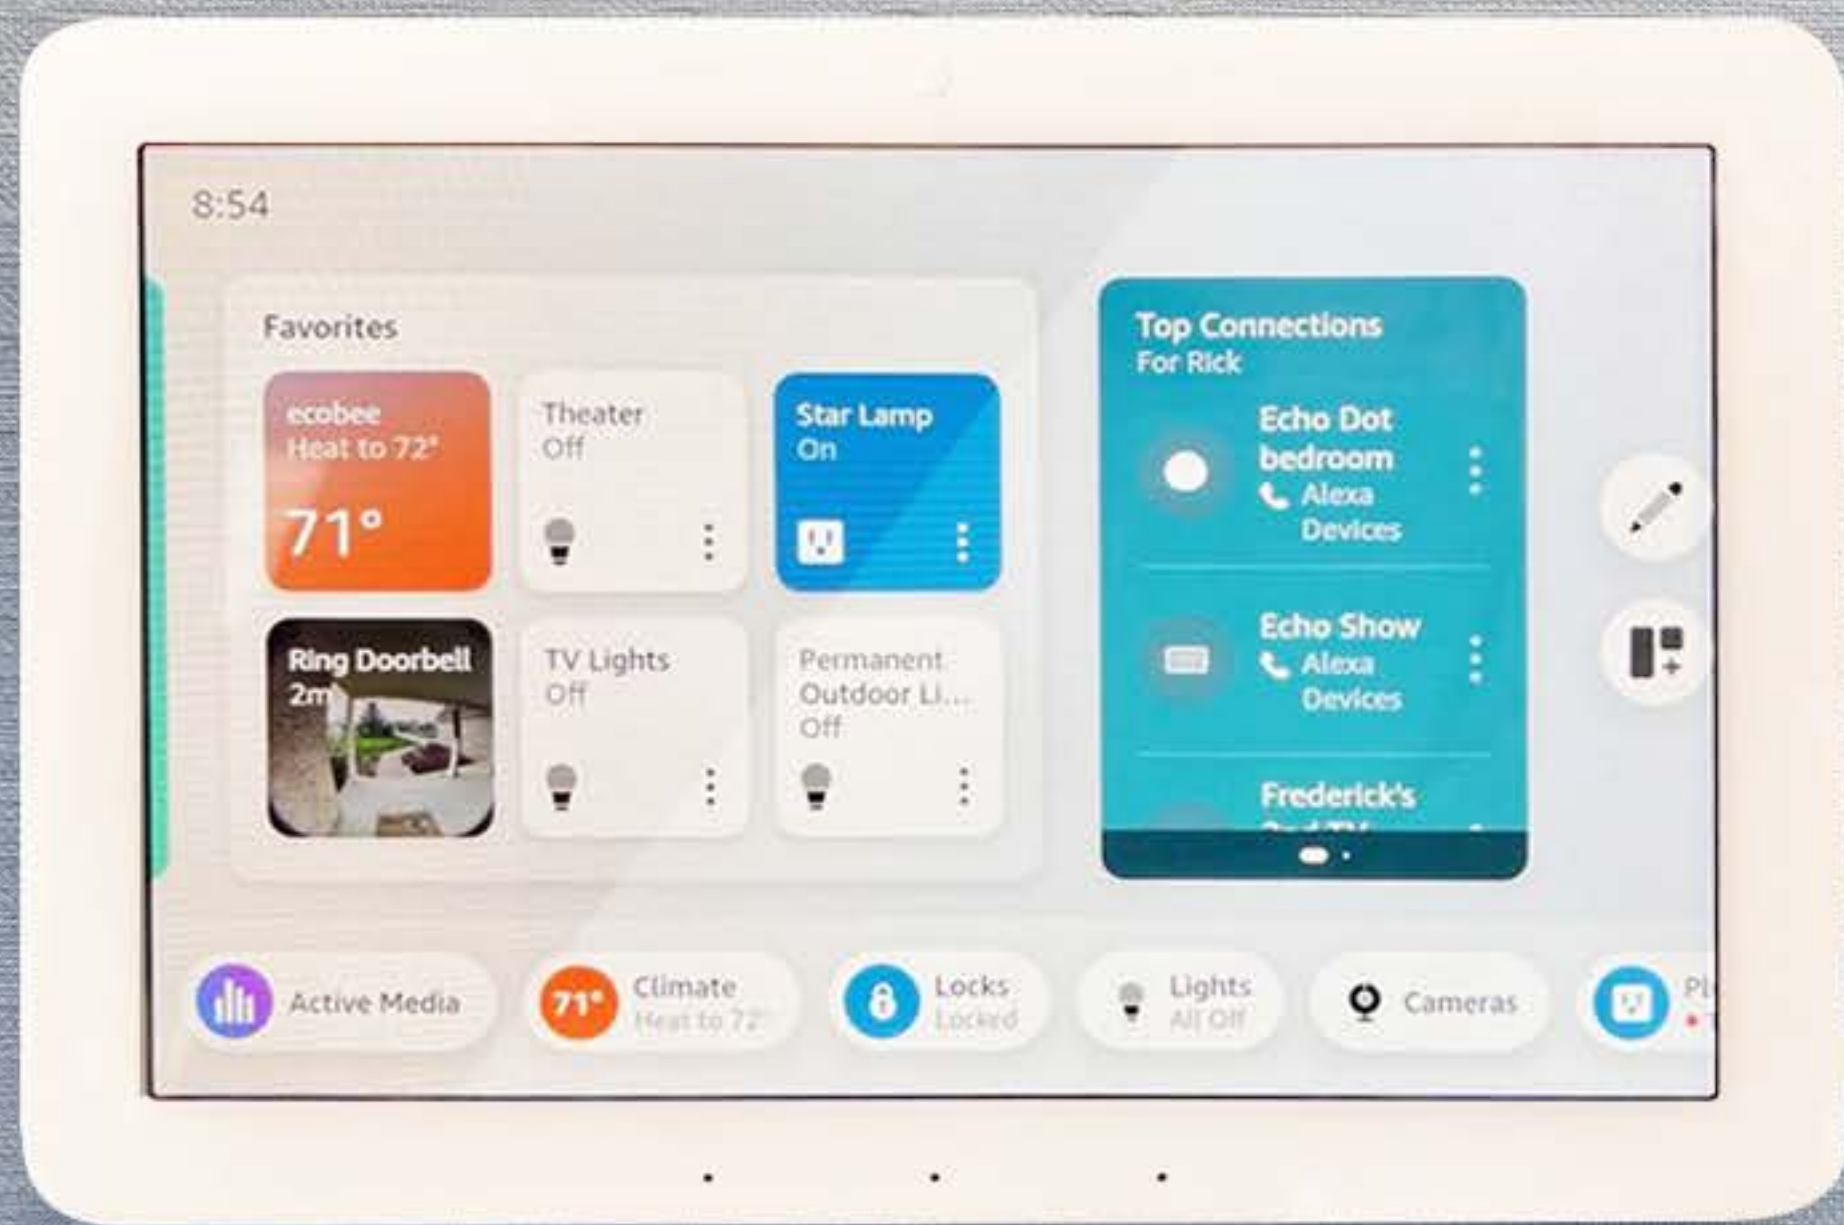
8:54

Favorites

ecobee
Heat to 72°
71°

Theater
Off

Star Lamp
On

Ring Doorbell
2m

TV Lights
Off

Permanent
Outdoor Li...
Off

Top Connections
For Rick

Echo Dot bedroom
Alexa Devices

Echo Show
Alexa Devices

Frederick's
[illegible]

Active Media

71°
Climate
Heat to 72°

Locks
Locked

Lights
All Off

Cameras

Pl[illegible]